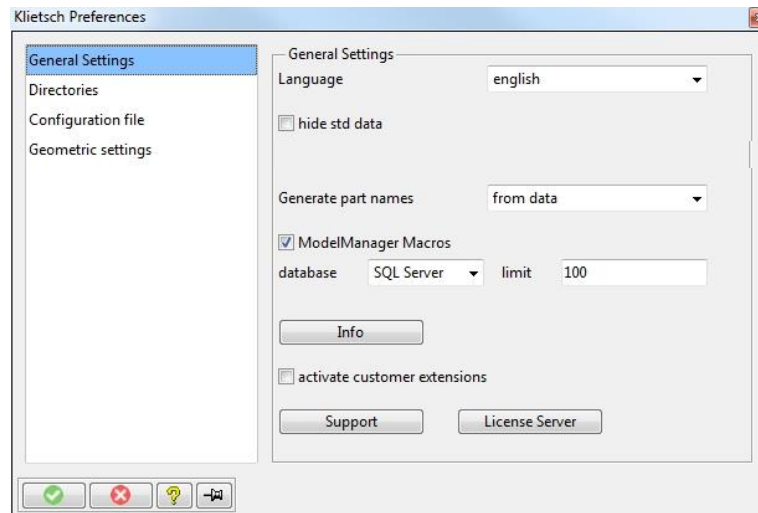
Klietsch Preferences

General Settings
Directories
Configuration file
Geometric settings

General Settings
Language english
hide std data
Generate part names from data
ModelManager Macros
database SQL Server limit 100
Info
activate customer extensions
Support License Server